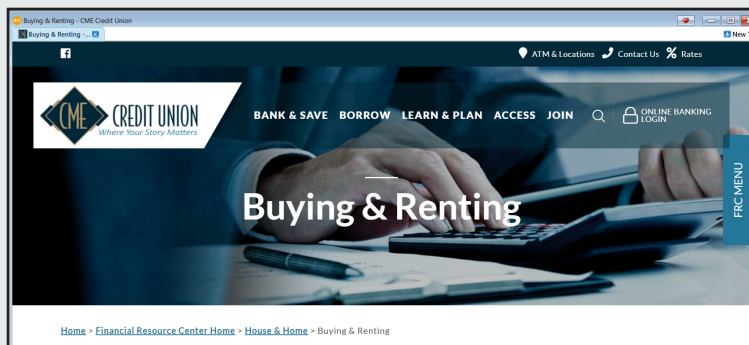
Buying & Renting - CME Credit Union

Buying & Renting -...

New

f

ATM & Locations Contact Us % Rates

CME CREDIT UNION Where Your Story Matters

BANK & SAVE BORROW LEARN & PLAN ACCESS JOIN

ONLINE BANKING LOGIN

FRC MENU

Buying & Renting

Home > Financial Resource Center Home > House & Home > Buying & Renting